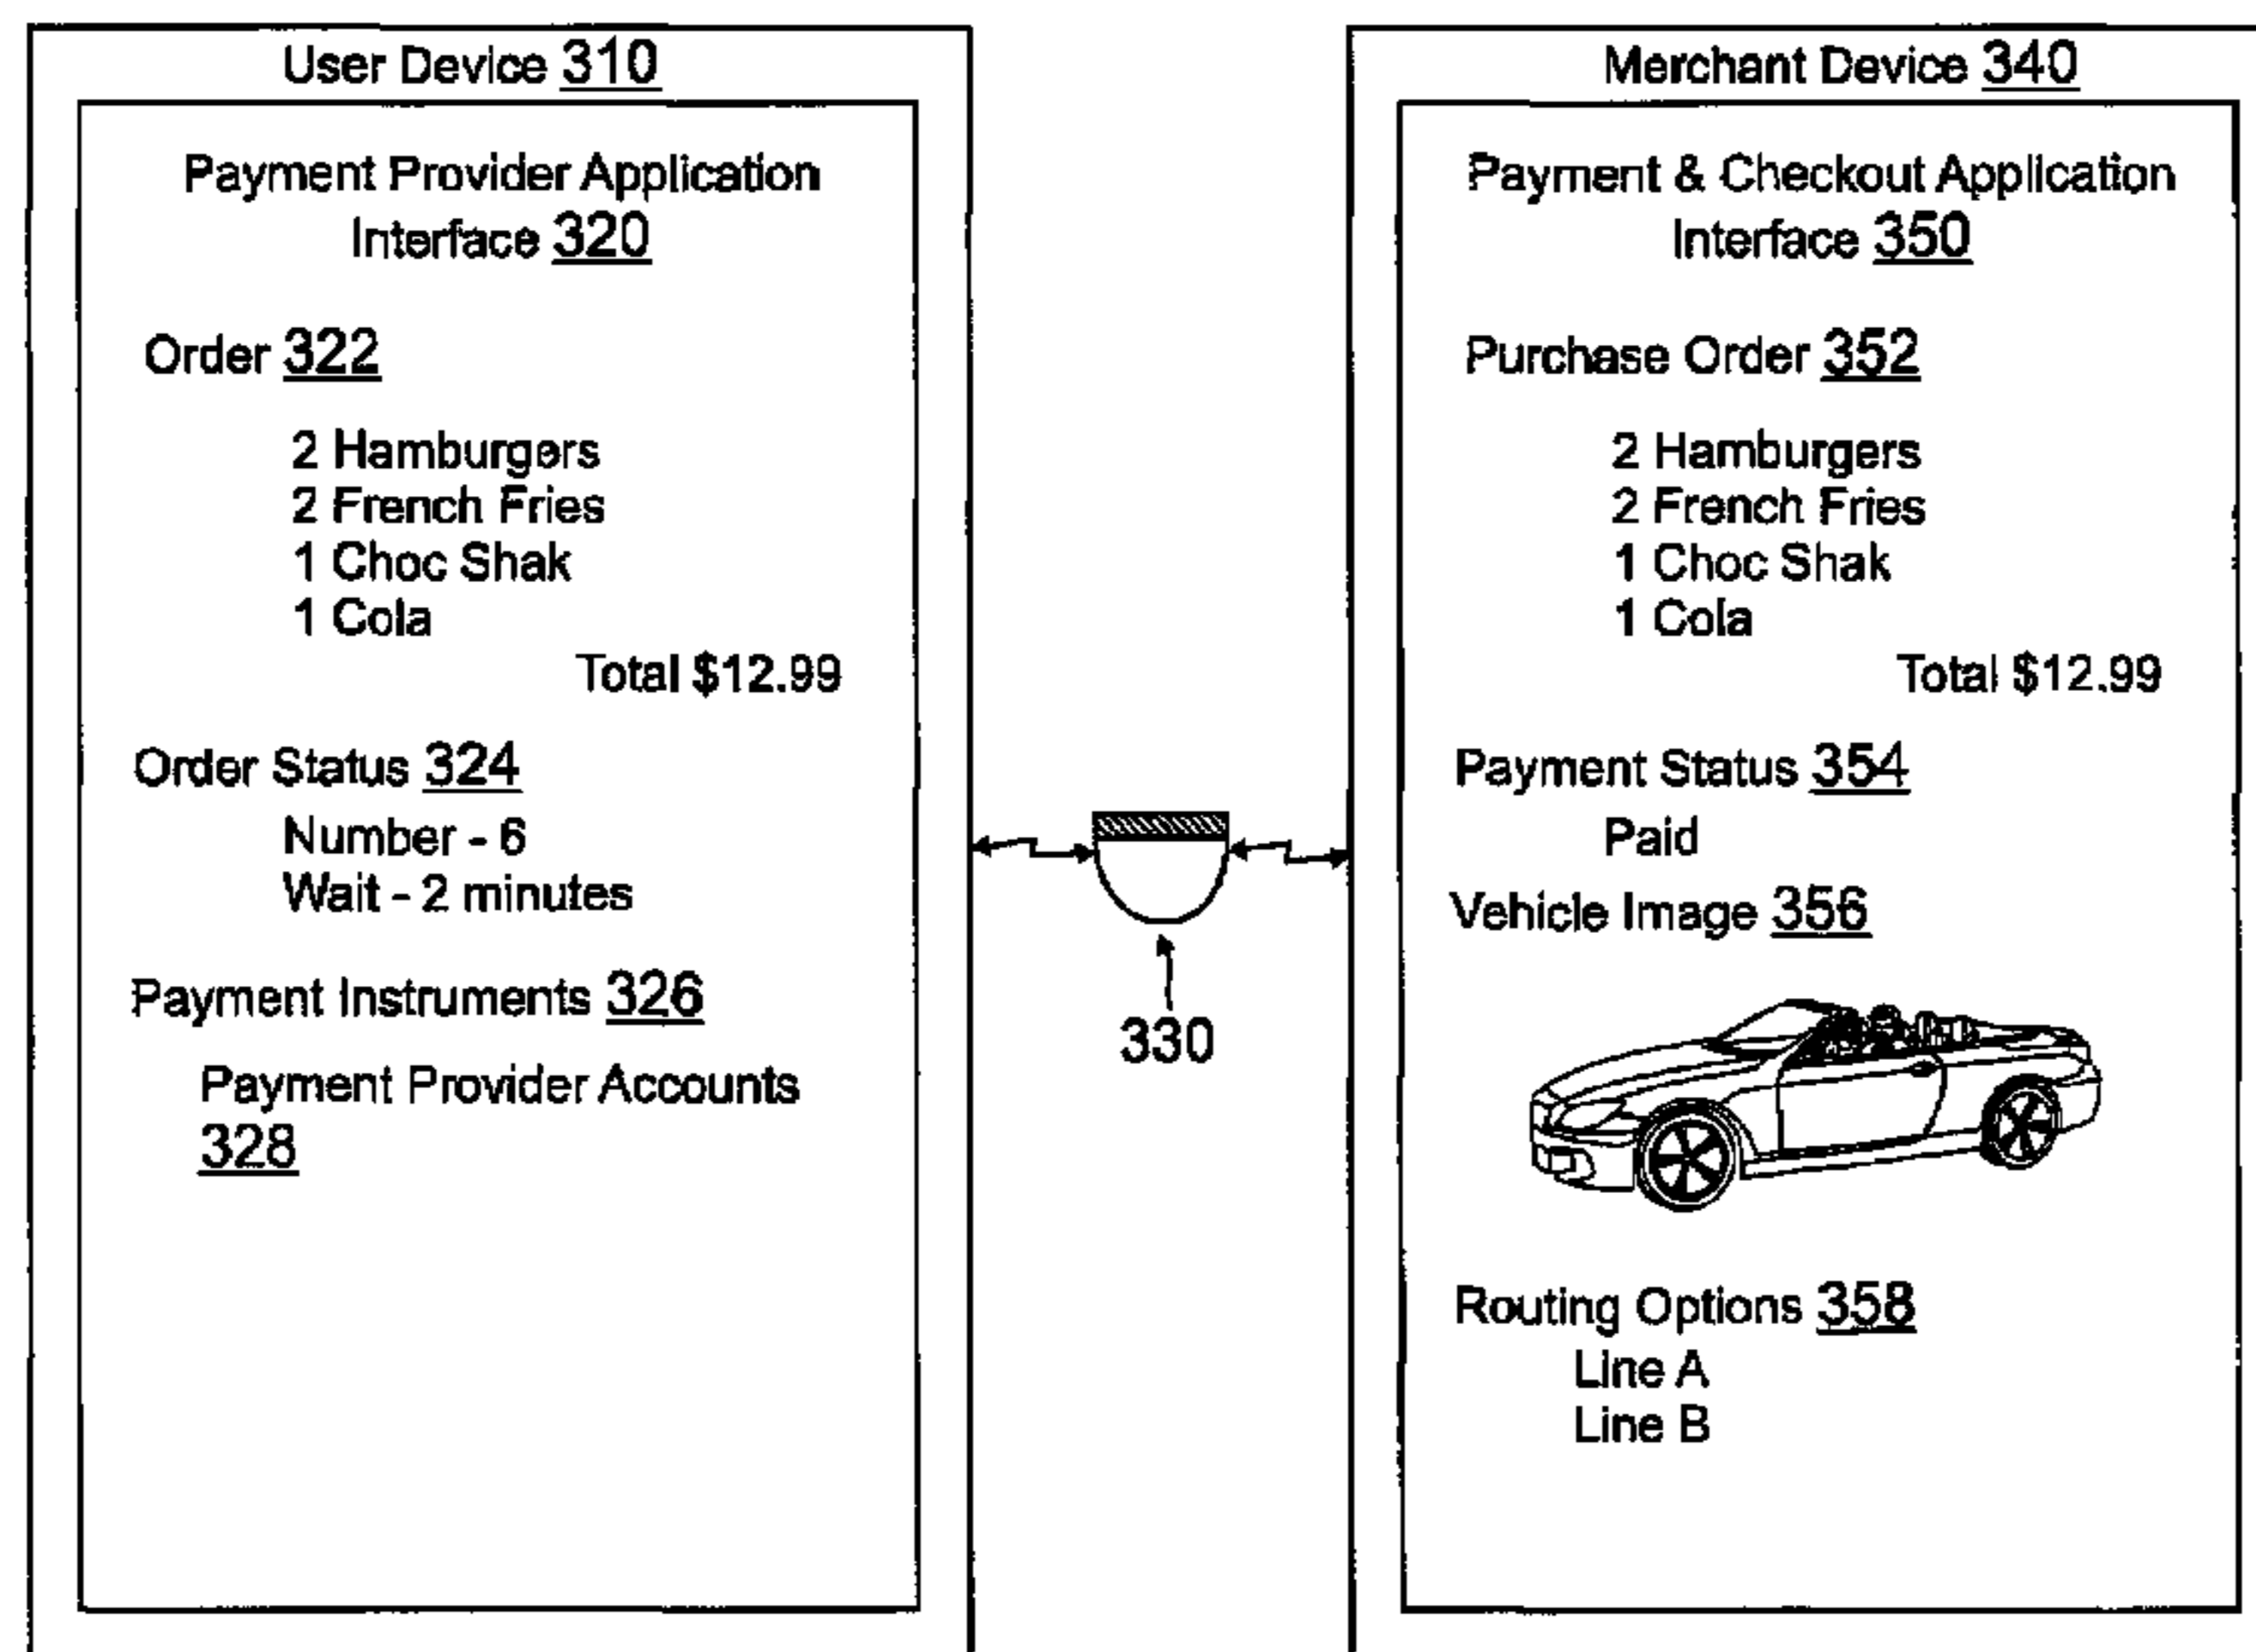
User Device 310

Payment Provider Application Interface 320

Order 322

2 Hamburgers
2 French Fries
1 Choc Shak
1 Cola
Total $12.99

Order Status 324
Number - 6
Wait - 2 minutes

Payment Instruments 326

Payment Provider Accounts 328

330

Merchant Device 340

Payment & Checkout Application Interface 350

Purchase Order 352

2 Hamburgers
2 French Fries
1 Choc Shak
1 Cola
Total $12.99

Payment Status 354
Paid

Vehicle Image 356

Routing Options 358
Line A
Line B